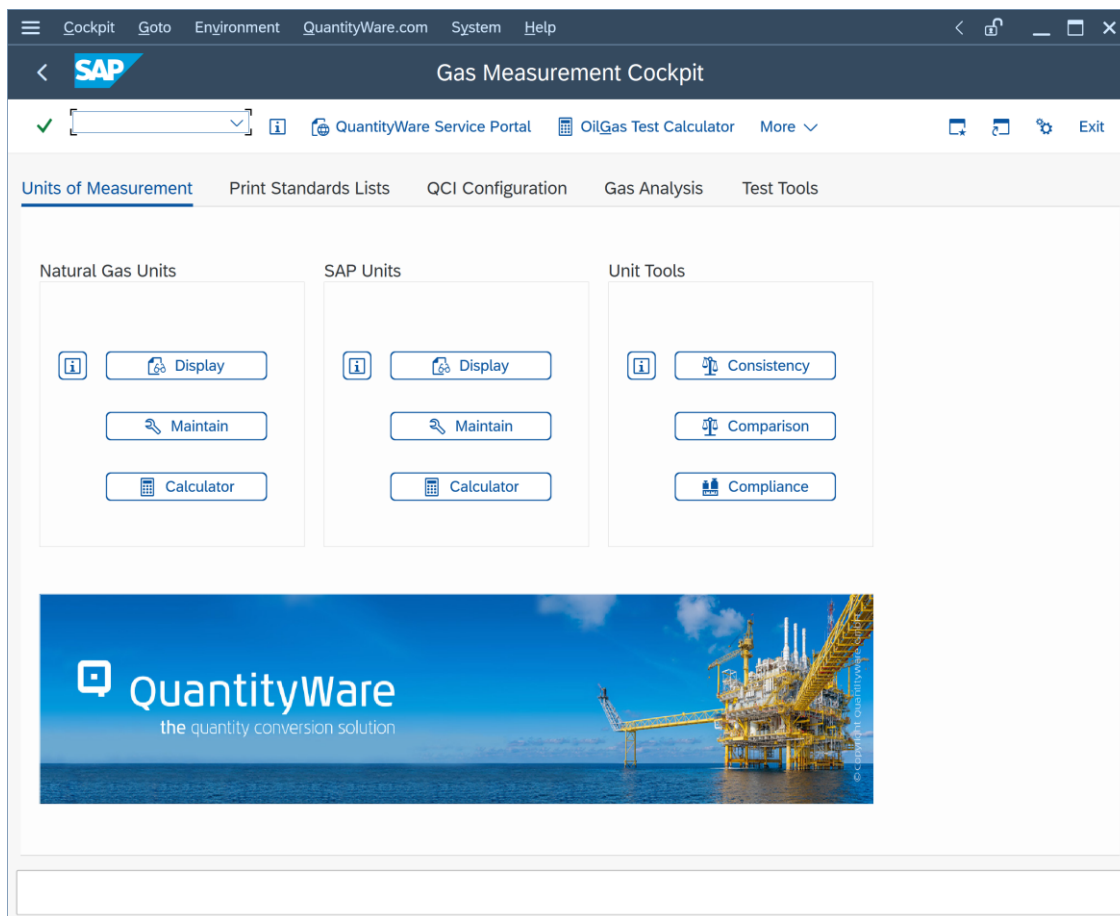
Cockpit Goto Environment QuantityWare.com System Help

SAP

Gas Measurement Cockpit

QuantityWare Service Portal OilGas Test Calculator More Exit

Units of Measurement Print Standards Lists QCI Configuration Gas Analysis Test Tools

Natural Gas Units

Display

Maintain

Calculator

SAP Units

Display

Maintain

Calculator

Unit Tools

Consistency

Comparison

Compliance

QuantityWare
the quantity conversion solution

© Copyright QuantityWare GmbH